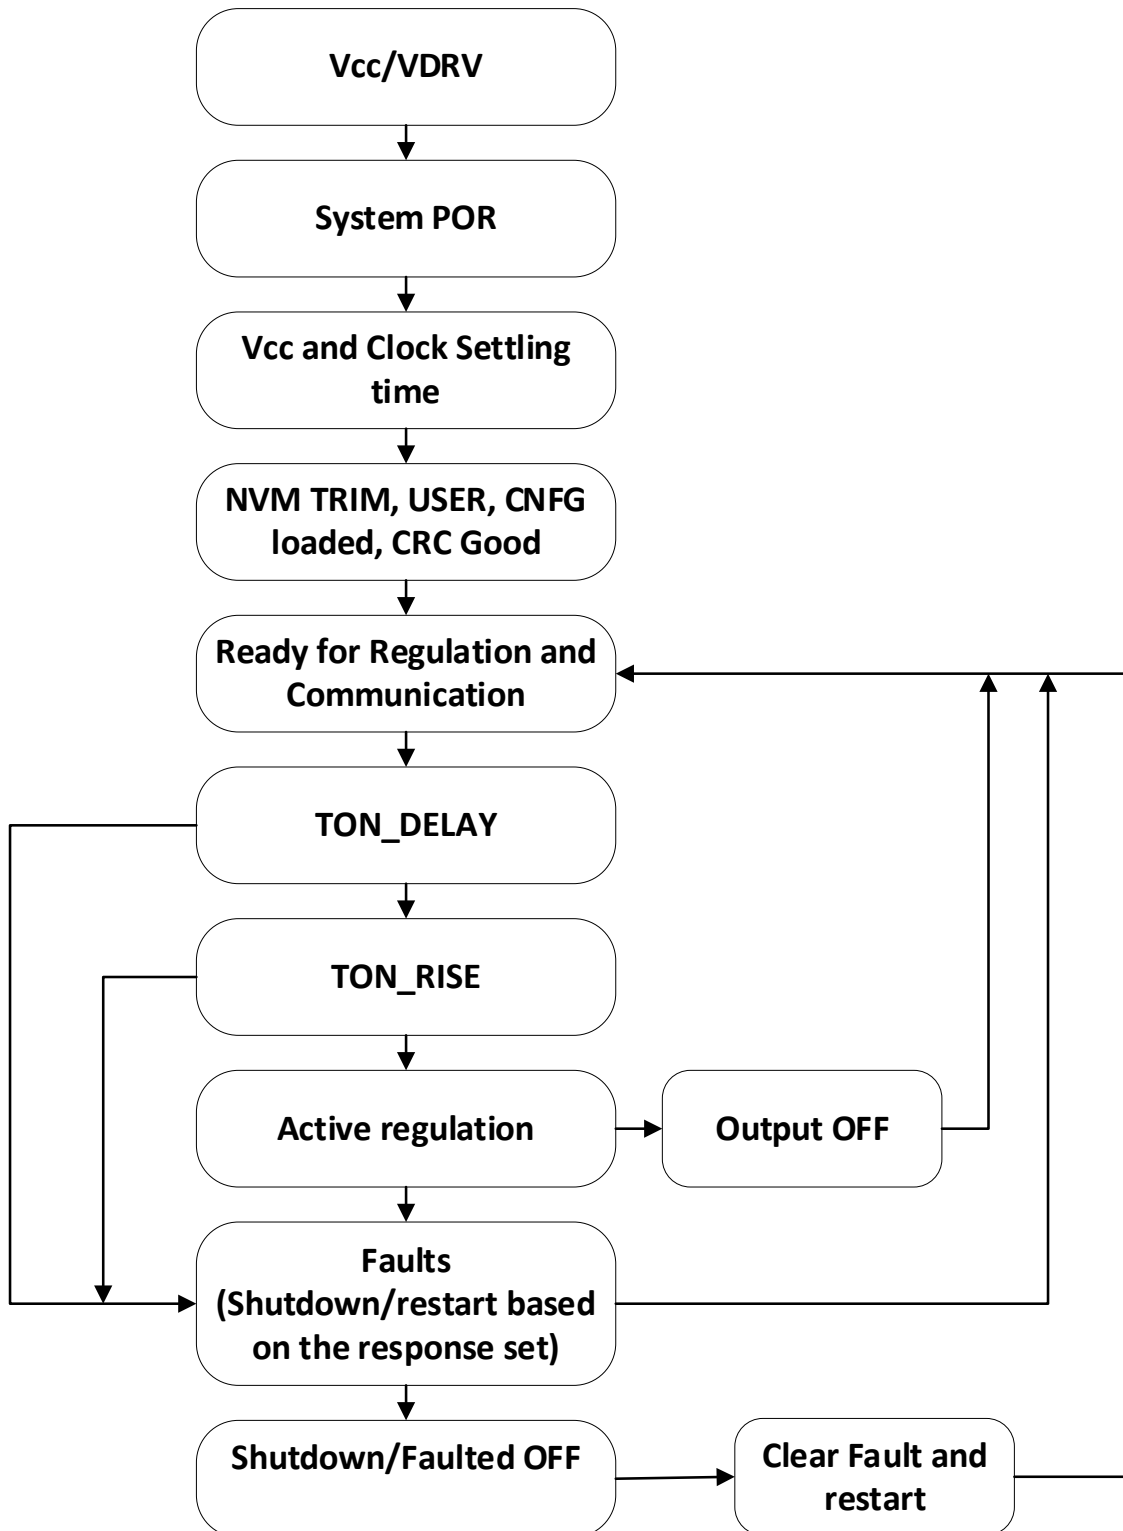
Vcc/VDRV

System POR

Vcc and Clock Settling time

NVM TRIM, USER, CNFG loaded, CRC Good

Ready for Regulation and Communication

TON_DELAY

TON_RISE

Active regulation

Output OFF

Faults (Shutdown/restart based on the response set)

Shutdown/Faulted OFF

Clear Fault and restart